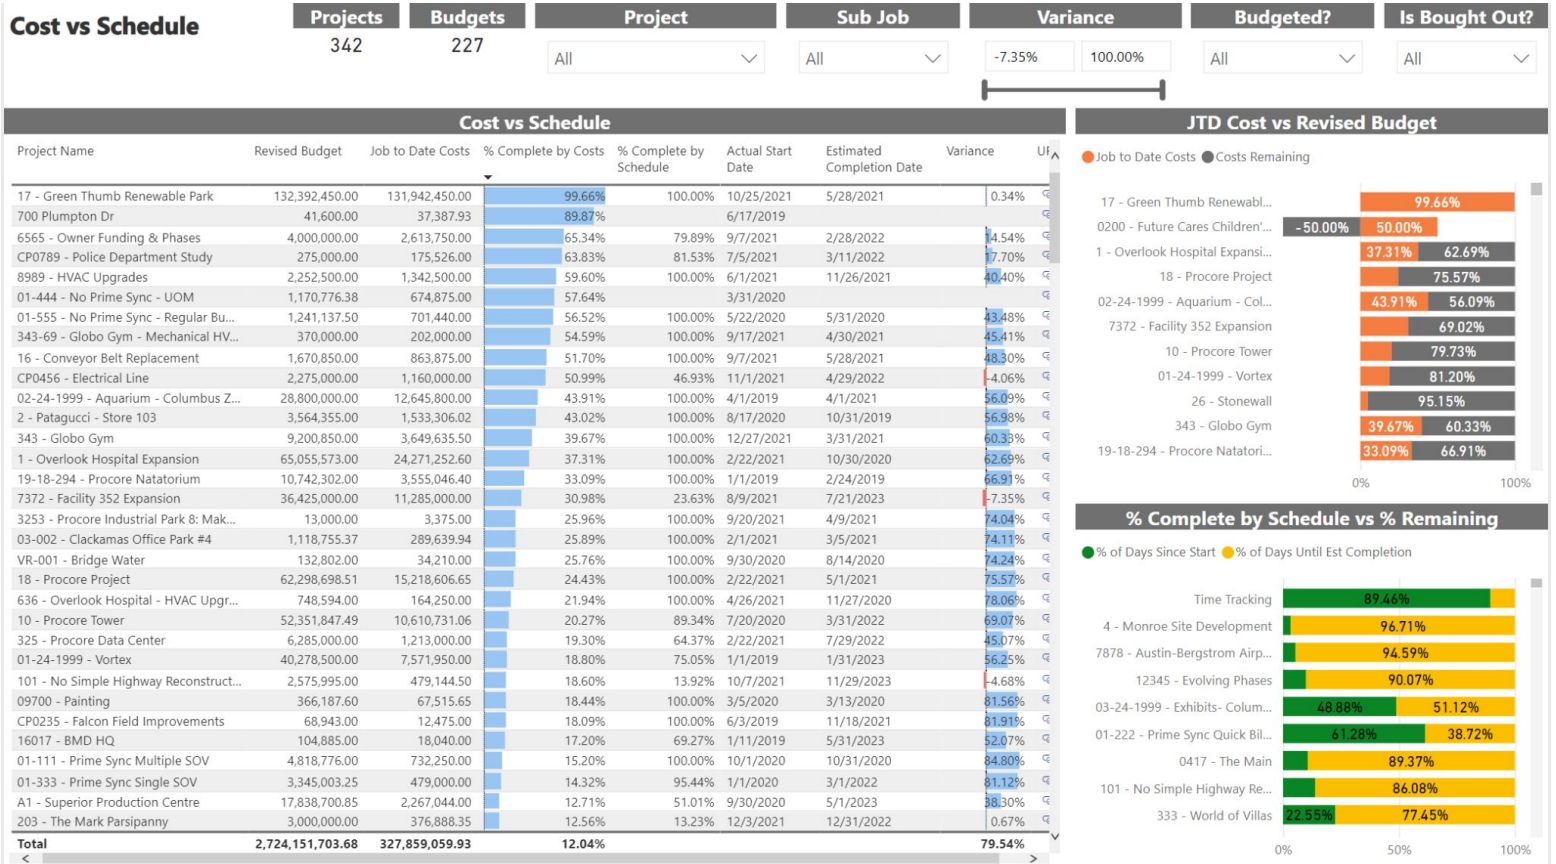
Cost vs Schedule

| Projects | Budgets |
|---|---|
| 342 | 227 |

Project
All

Sub Job
All

Variance
-7.35%
100.00%

Budgeted?
All

Is Bought Out?
All

Cost vs Schedule

| Project Name | Revised Budget | Job to Date Costs | % Complete by Costs | % Complete by Schedule | Actual Start Date | Estimated Completion Date | Variance | UF |
|---|---|---|---|---|---|---|---|---|
| 17 - Green Thumb Renewable Park | 132,392,450.00 | 131,942,450.00 | 99.66% | 100.00% | 10/25/2021 | 5/28/2021 | 0.34% | |
| 700 Plumpton Dr | 41,600.00 | 37,387.93 | 89.87% | | 6/17/2019 | | | |
| 6565 - Owner Funding & Phases | 4,000,000.00 | 2,613,750.00 | 65.34% | 79.89% | 9/7/2021 | 2/28/2022 | 14.54% | |
| CP0789 - Police Department Study | 275,000.00 | 175,526.00 | 63.83% | 81.53% | 7/5/2021 | 3/11/2022 | 17.70% | |
| 8989 - HVAC Upgrades | 2,252,500.00 | 1,342,500.00 | 59.60% | 100.00% | 6/1/2021 | 11/26/2021 | 40.40% | |
| 01-444 - No Prime Sync - UOM | 1,170,776.38 | 674,875.00 | 57.64% | | 3/31/2020 | | | |
| 01-555 - No Prime Sync - Regular Bu... | 1,241,137.50 | 701,440.00 | 56.52% | 100.00% | 5/22/2020 | 5/31/2020 | 43.48% | |
| 343-69 - Globo Gym - Mechanical HV... | 370,000.00 | 202,000.00 | 54.59% | 100.00% | 9/17/2021 | 4/30/2021 | 45.41% | |
| 16 - Conveyor Belt Replacement | 1,670,850.00 | 863,875.00 | 51.70% | 100.00% | 9/7/2021 | 5/28/2021 | 48.30% | |
| CP0456 - Electrical Line | 2,275,000.00 | 1,160,000.00 | 50.99% | 46.93% | 11/1/2021 | 4/29/2022 | -4.06% | |
| 02-24-1999 - Aquarium - Columbus Z... | 28,800,000.00 | 12,645,800.00 | 43.91% | 100.00% | 4/1/2019 | 4/1/2021 | 56.09% | |
| 2 - Patagucci - Store 103 | 3,564,355.00 | 1,533,306.02 | 43.02% | 100.00% | 8/17/2020 | 10/31/2019 | 56.98% | |
| 343 - Globo Gym | 9,200,850.00 | 3,649,635.50 | 39.67% | 100.00% | 12/27/2021 | 3/31/2021 | 60.33% | |
| 1 - Overlook Hospital Expansion | 65,055,573.00 | 24,271,252.60 | 37.31% | 100.00% | 2/22/2021 | 10/30/2020 | 62.69% | |
| 19-18-294 - Procore Natatorium | 10,742,302.00 | 3,555,046.40 | 33.09% | 100.00% | 1/1/2019 | 2/24/2019 | 66.91% | |
| 7372 - Facility 352 Expansion | 36,425,000.00 | 11,285,000.00 | 30.98% | 23.63% | 8/9/2021 | 7/21/2023 | -7.35% | |
| 3253 - Procore Industrial Park 8: Mak... | 13,000.00 | 3,375.00 | 25.96% | 100.00% | 9/20/2021 | 4/9/2021 | 74.04% | |
| 03-002 - Clackamas Office Park #4 | 1,118,755.37 | 289,639.94 | 25.89% | 100.00% | 2/1/2021 | 3/5/2021 | 74.11% | |
| VR-001 - Bridge Water | 132,802.00 | 34,210.00 | 25.76% | 100.00% | 9/30/2020 | 8/14/2020 | 74.24% | |
| 18 - Procore Project | 62,298,698.51 | 15,218,606.65 | 24.43% | 100.00% | 2/22/2021 | 5/1/2021 | 75.57% | |
| 636 - Overlook Hospital - HVAC Upgr... | 748,594.00 | 164,250.00 | 21.94% | 100.00% | 4/26/2021 | 11/27/2020 | 78.06% | |
| 10 - Procore Tower | 52,351,847.49 | 10,610,731.06 | 20.27% | 89.34% | 7/20/2020 | 3/31/2022 | 69.07% | |
| 325 - Procore Data Center | 6,285,000.00 | 1,213,000.00 | 19.30% | 64.37% | 2/22/2021 | 7/29/2022 | 45.07% | |
| 01-24-1999 - Vortex | 40,278,500.00 | 7,571,950.00 | 18.80% | 75.05% | 1/1/2019 | 1/31/2023 | 56.25% | |
| 101 - No Simple Highway Reconstruct... | 2,575,995.00 | 479,144.50 | 18.60% | 13.92% | 10/7/2021 | 11/29/2023 | -4.68% | |
| 09700 - Painting | 366,187.60 | 67,515.65 | 18.44% | 100.00% | 3/5/2020 | 3/13/2020 | 81.56% | |
| CP0235 - Falcon Field Improvements | 68,943.00 | 12,475.00 | 18.09% | 100.00% | 6/3/2019 | 11/18/2021 | 81.91% | |
| 16017 - BMD HQ | 104,885.00 | 18,040.00 | 17.20% | 69.27% | 1/11/2019 | 5/31/2023 | 52.07% | |
| 01-111 - Prime Sync Multiple SOV | 4,818,776.00 | 732,250.00 | 15.20% | 100.00% | 10/1/2020 | 10/31/2020 | 84.80% | |
| 01-333 - Prime Sync Single SOV | 3,345,003.25 | 479,000.00 | 14.32% | 95.44% | 1/1/2020 | 3/1/2022 | 81.12% | |
| A1 - Superior Production Centre | 17,838,700.85 | 2,267,044.00 | 12.71% | 51.01% | 9/30/2020 | 5/1/2023 | 38.30% | |
| 203 - The Mark Parsipanny | 3,000,000.00 | 376,888.35 | 12.56% | 13.23% | 12/3/2021 | 12/31/2022 | 0.67% | |
| Total | 2,724,151,703.68 | 327,859,059.93 | 12.04% | | | | 79.54% | |

JTD Cost vs Revised Budget
Job to Date Costs  Costs Remaining

17 - Green Thumb Renewabl... 99.66%
0200 - Future Cares Children'... -50.00% 50.00%
1 - Overlook Hospital Expansi... 37.31% 62.69%
18 - Procore Project 75.57%
02-24-1999 - Aquarium - Col... 43.91% 56.09%
7372 - Facility 352 Expansion 69.02%
10 - Procore Tower 79.73%
01-24-1999 - Vortex 81.20%
26 - Stonewall 95.15%
343 - Globo Gym 39.67% 60.33%
19-18-294 - Procore Natatori... 33.09% 66.91%
0% 100%

% Complete by Schedule vs % Remaining
% of Days Since Start  % of Days Until Est Completion

Time Tracking 89.46%
4 - Monroe Site Development 96.71%
7878 - Austin-Bergstrom Airp... 94.59%
12345 - Evolving Phases 90.07%
03-24-1999 - Exhibits- Colum... 48.88% 51.12%
01-222 - Prime Sync Quick Bil... 61.28% 38.72%
0417 - The Main 89.37%
101 - No Simple Highway Re... 86.08%
333 - World of Villas 22.55% 77.45%
0% 50% 100%